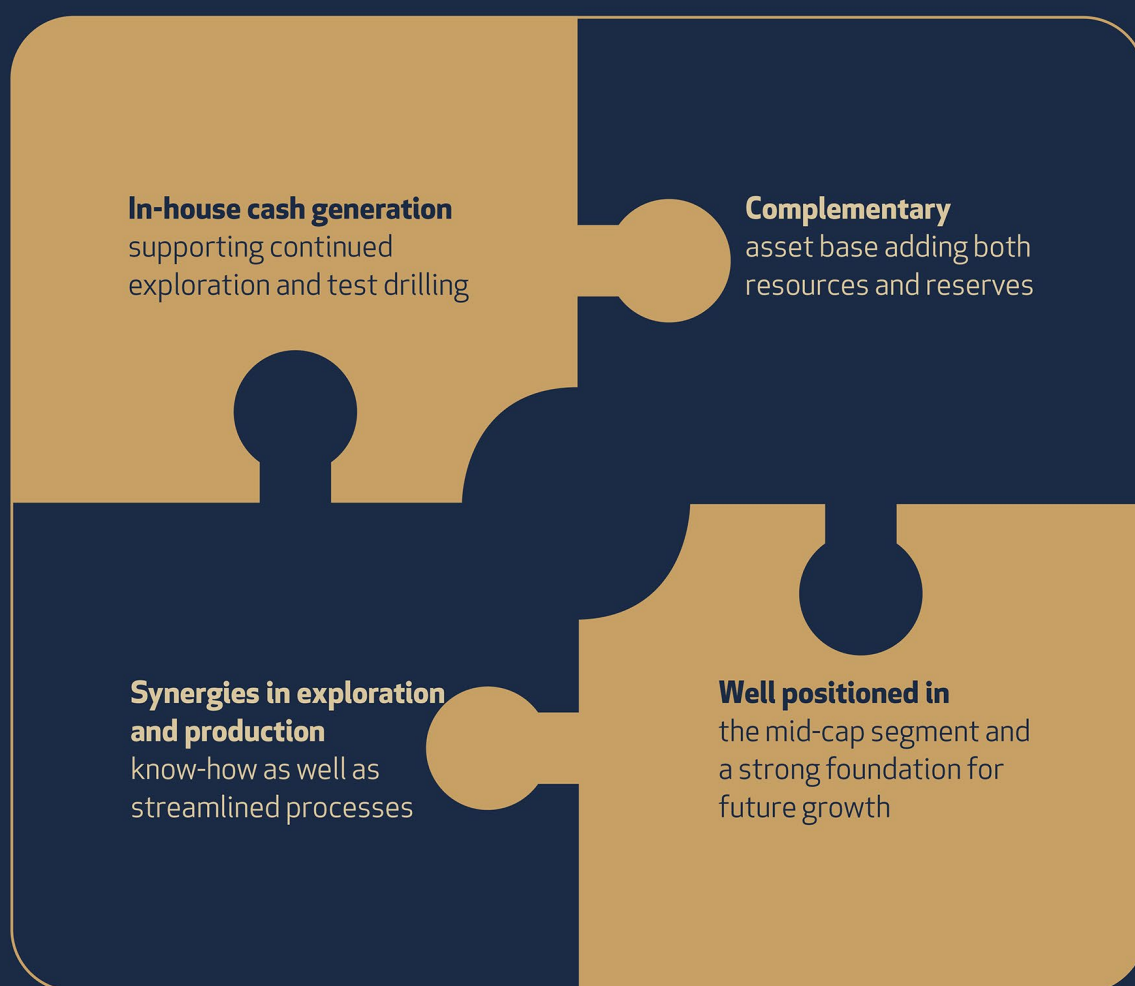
**In-house cash generation**
supporting continued exploration and test drilling

**Complementary**
asset base adding both resources and reserves

**Synergies in exploration and production**
know-how as well as streamlined processes

**Well positioned in**
the mid-cap segment and a strong foundation for future growth